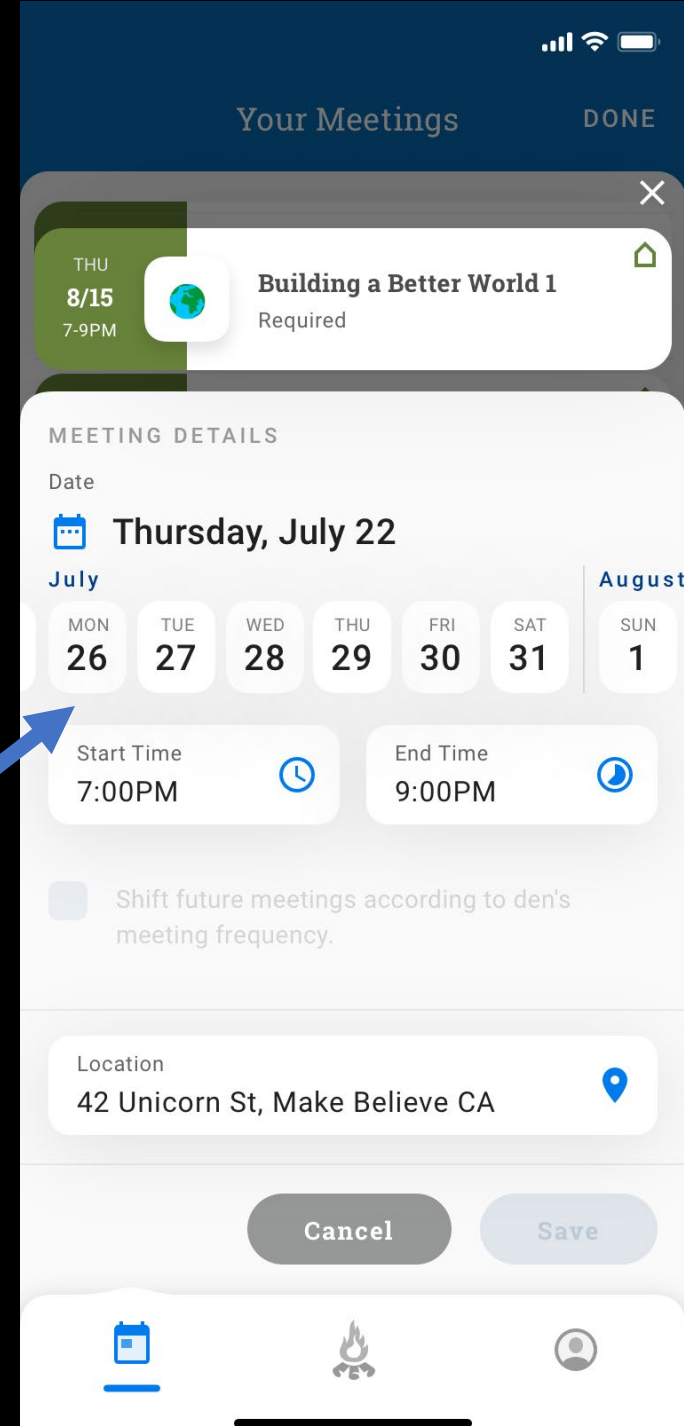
Your Meetings

DONE

THU
8/15
7-9PM

Building a Better World 1
Required

MEETING DETAILS

Date

Thursday, July 22

July

August

MON 26
TUE 27
WED 28
THU 29
FRI 30
SAT 31
SUN 1

Start Time
7:00PM

End Time
9:00PM

Shift future meetings according to den's meeting frequency.

Location
42 Unicorn St, Make Believe CA

Cancel

Save